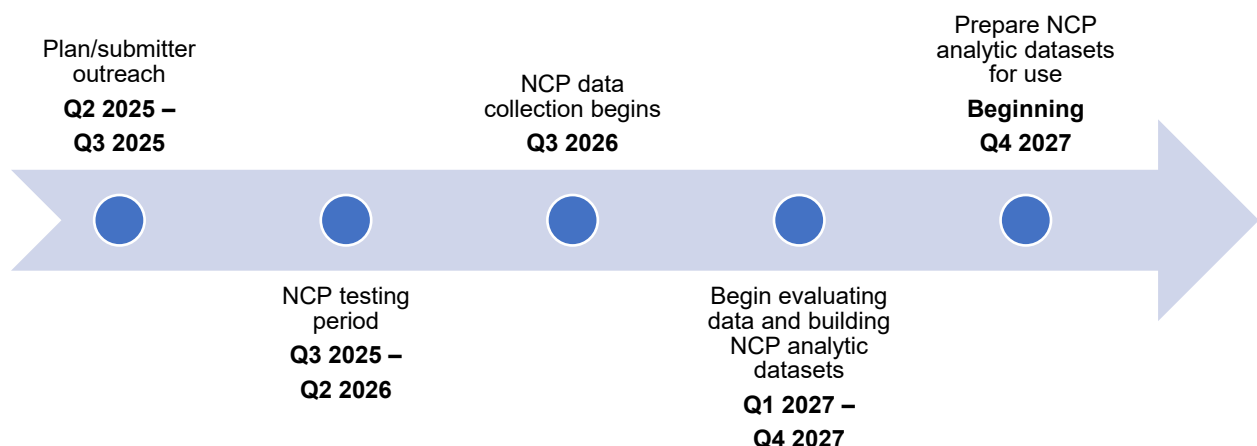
Plan/submitter outreach
**Q2 2025 – Q3 2025**

NCP testing period
**Q3 2025 – Q2 2026**

NCP data collection begins
**Q3 2026**

Begin evaluating data and building NCP analytic datasets
**Q1 2027 – Q4 2027**

Prepare NCP analytic datasets for use
**Beginning Q4 2027**